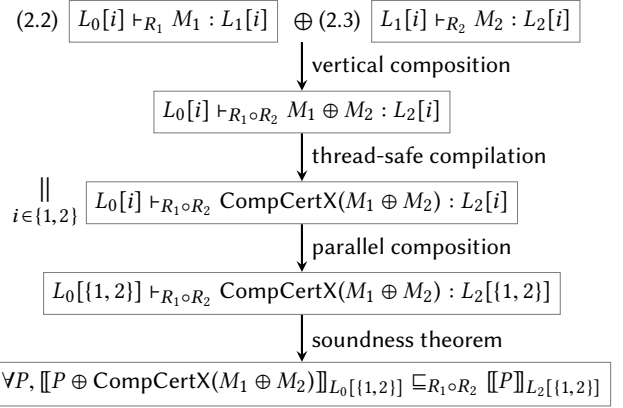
(2.2) $L_0[i] \vdash_{R_1} M_1 : L_1[i]$ $\oplus$ (2.3) $L_1[i] \vdash_{R_2} M_2 : L_2[i]$

vertical composition

$L_0[i] \vdash_{R_1 \circ R_2} M_1 \oplus M_2 : L_2[i]$

thread-safe compilation

$\underset{i \in \{1,2\}}{\|}$ $L_0[i] \vdash_{R_1 \circ R_2} \text{CompCertX}(M_1 \oplus M_2) : L_2[i]$

parallel composition

$L_0[\{1,2\}] \vdash_{R_1 \circ R_2} \text{CompCertX}(M_1 \oplus M_2) : L_2[\{1,2\}]$

soundness theorem

$\forall P, [\![P \oplus \text{CompCertX}(M_1 \oplus M_2)]\!]_{L_0[\{1,2\}]} \sqsubseteq_{R_1 \circ R_2} [\![P]\!]_{L_2[\{1,2\}]}$